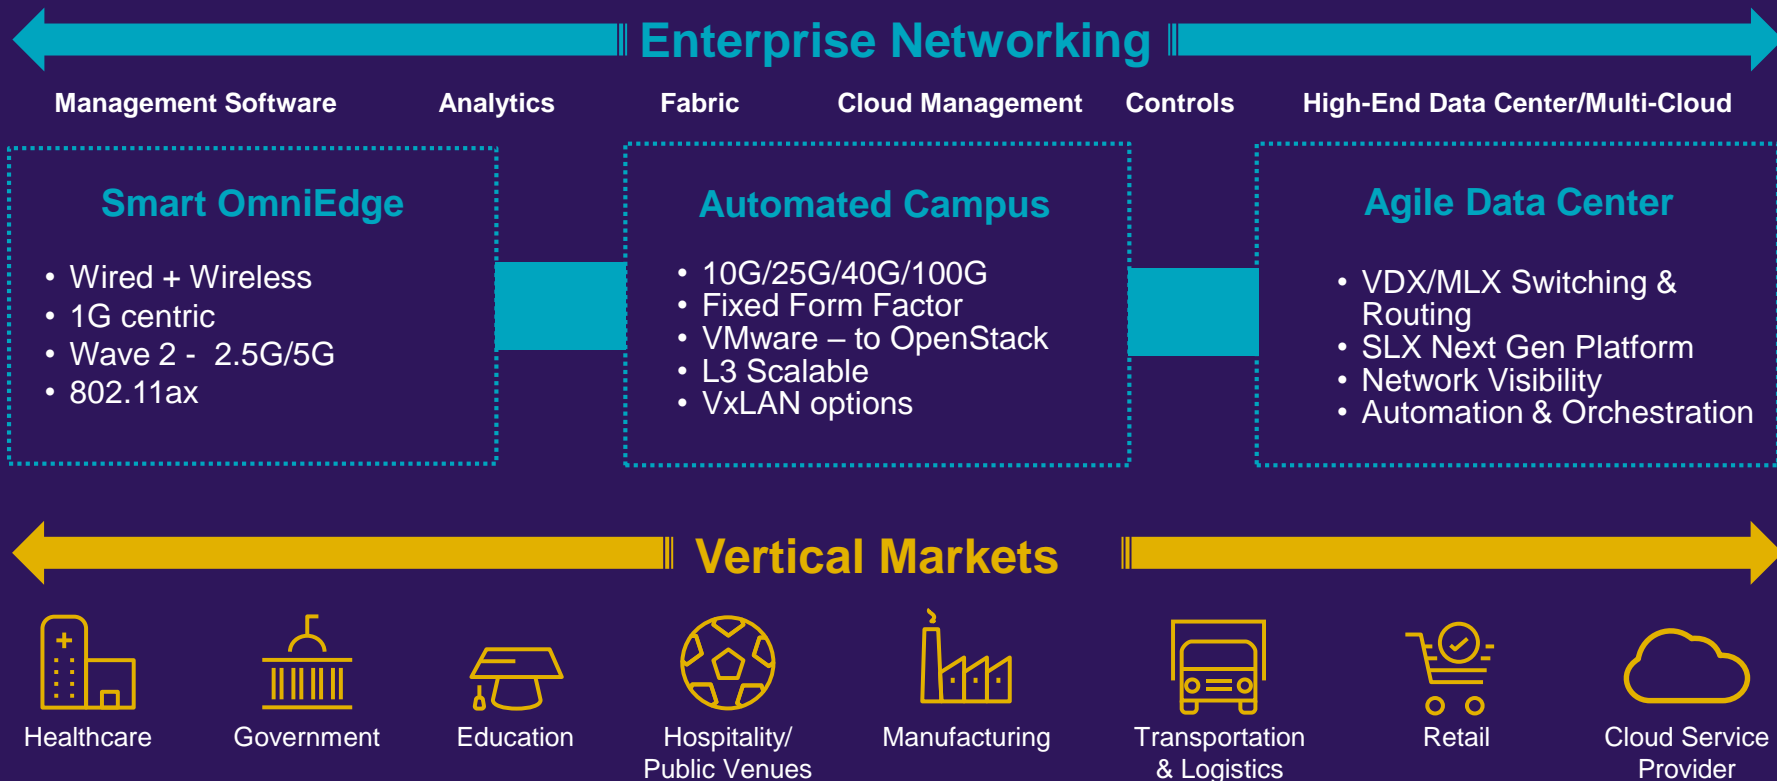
Enterprise Networking

Management Software Analytics Fabric Cloud Management Controls High-End Data Center/Multi-Cloud

Smart OmniEdge

- Wired + Wireless
- 1G centric
- Wave 2 - 2.5G/5G
- 802.11ax

Automated Campus

- 10G/25G/40G/100G
- Fixed Form Factor
- VMware – to OpenStack
- L3 Scalable
- VxLAN options

Agile Data Center

- VDX/MLX Switching & Routing
- SLX Next Gen Platform
- Network Visibility
- Automation & Orchestration

Vertical Markets

Healthcare Government Education Hospitality/ Public Venues Manufacturing Transportation & Logistics Retail Cloud Service Provider